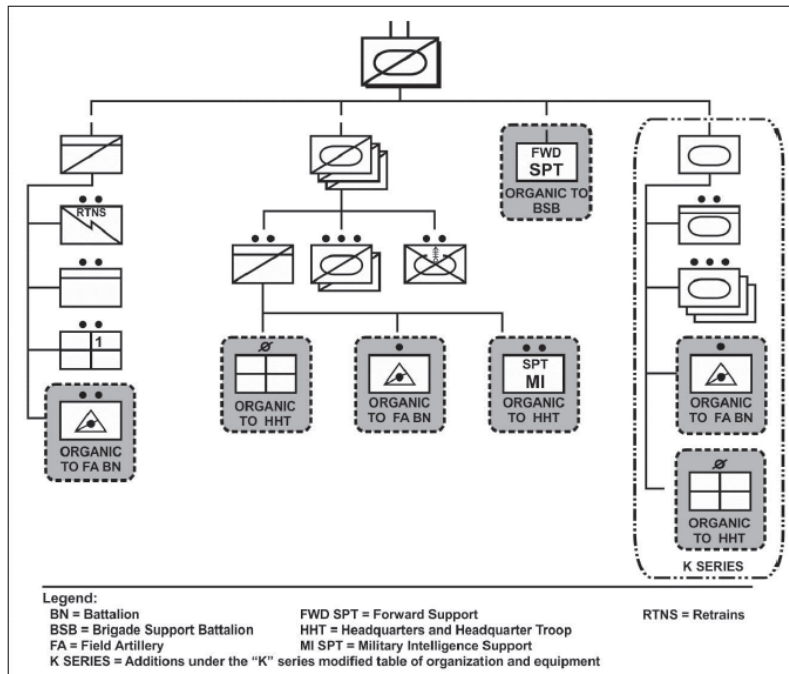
FWD
SPT
ORGANIC TO BSB

RTNS

1

ORGANIC TO FA BN

ORGANIC TO HHT

ORGANIC TO FA BN

SPT
MI
ORGANIC TO HHT

ORGANIC TO FA BN

ORGANIC TO HHT

K SERIES

Legend:
BN = Battalion
BSB = Brigade Support Battalion
FA = Field Artillery
K SERIES = Additions under the "K" series modified table of organization and equipment
FWD SPT = Forward Support
HHT = Headquarters and Headquarter Troop
MI SPT = Military Intelligence Support
RTNS = Retrains